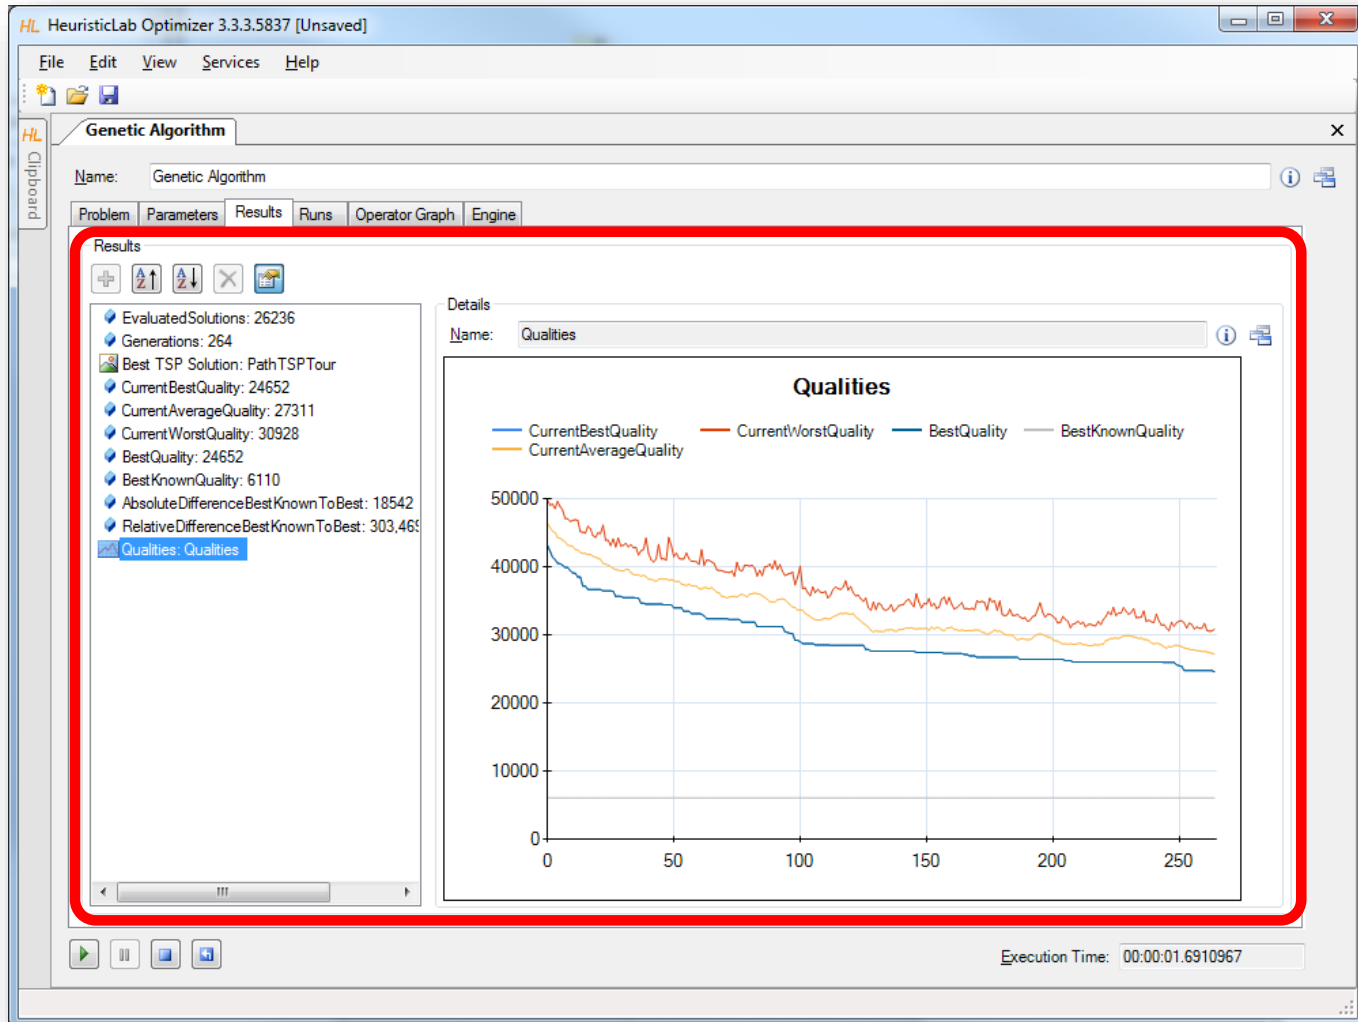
HL HeuristicLab Optimizer 3.3.3.5837 [Unsaved]

File Edit View Services Help

HL Clipboard

Genetic Algorithm

Name: Genetic Algorithm

Problem | Parameters | Results | Runs | Operator Graph | Engine

Results

EvaluatedSolutions: 26236
Generations: 264
Best TSP Solution: PathTSPTour
CurrentBestQuality: 24652
CurrentAverageQuality: 27311
CurrentWorstQuality: 30928
BestQuality: 24652
BestKnownQuality: 6110
AbsoluteDifferenceBestKnownToBest: 18542
RelativeDifferenceBestKnownToBest: 303,46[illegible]
Qualities: Qualities

Details

Name: Qualities

Qualities

CurrentBestQuality CurrentWorstQuality BestQuality BestKnownQuality
CurrentAverageQuality

50000
40000
30000
20000
10000
0

0 50 100 150 200 250

Execution Time: 00:00:01.6910967